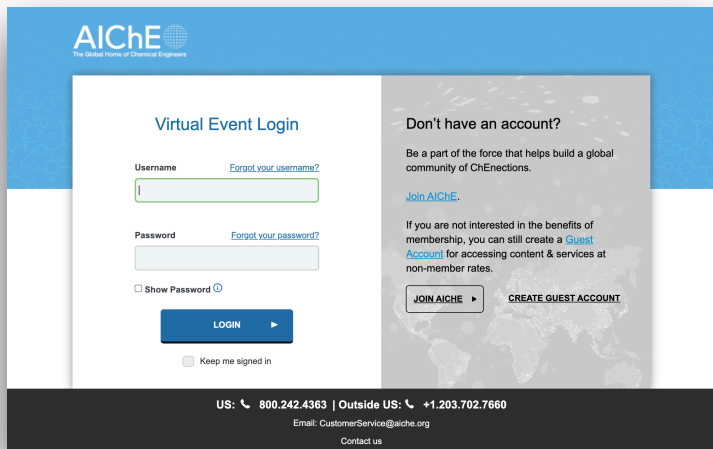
AIChE
The Global Home of Chemical Engineers

Virtual Event Login

Username
Forgot your username?

Password
Forgot your password?

Show Password

LOGIN

Keep me signed in

Don't have an account?

Be a part of the force that helps build a global community of ChEnections.

Join AIChE.

If you are not interested in the benefits of membership, you can still create a Guest Account for accessing content & services at non-member rates.

JOIN AICHE

CREATE GUEST ACCOUNT

US: 800.242.4363 | Outside US: +1.203.702.7660

Email: CustomerService@aiche.org

Contact us